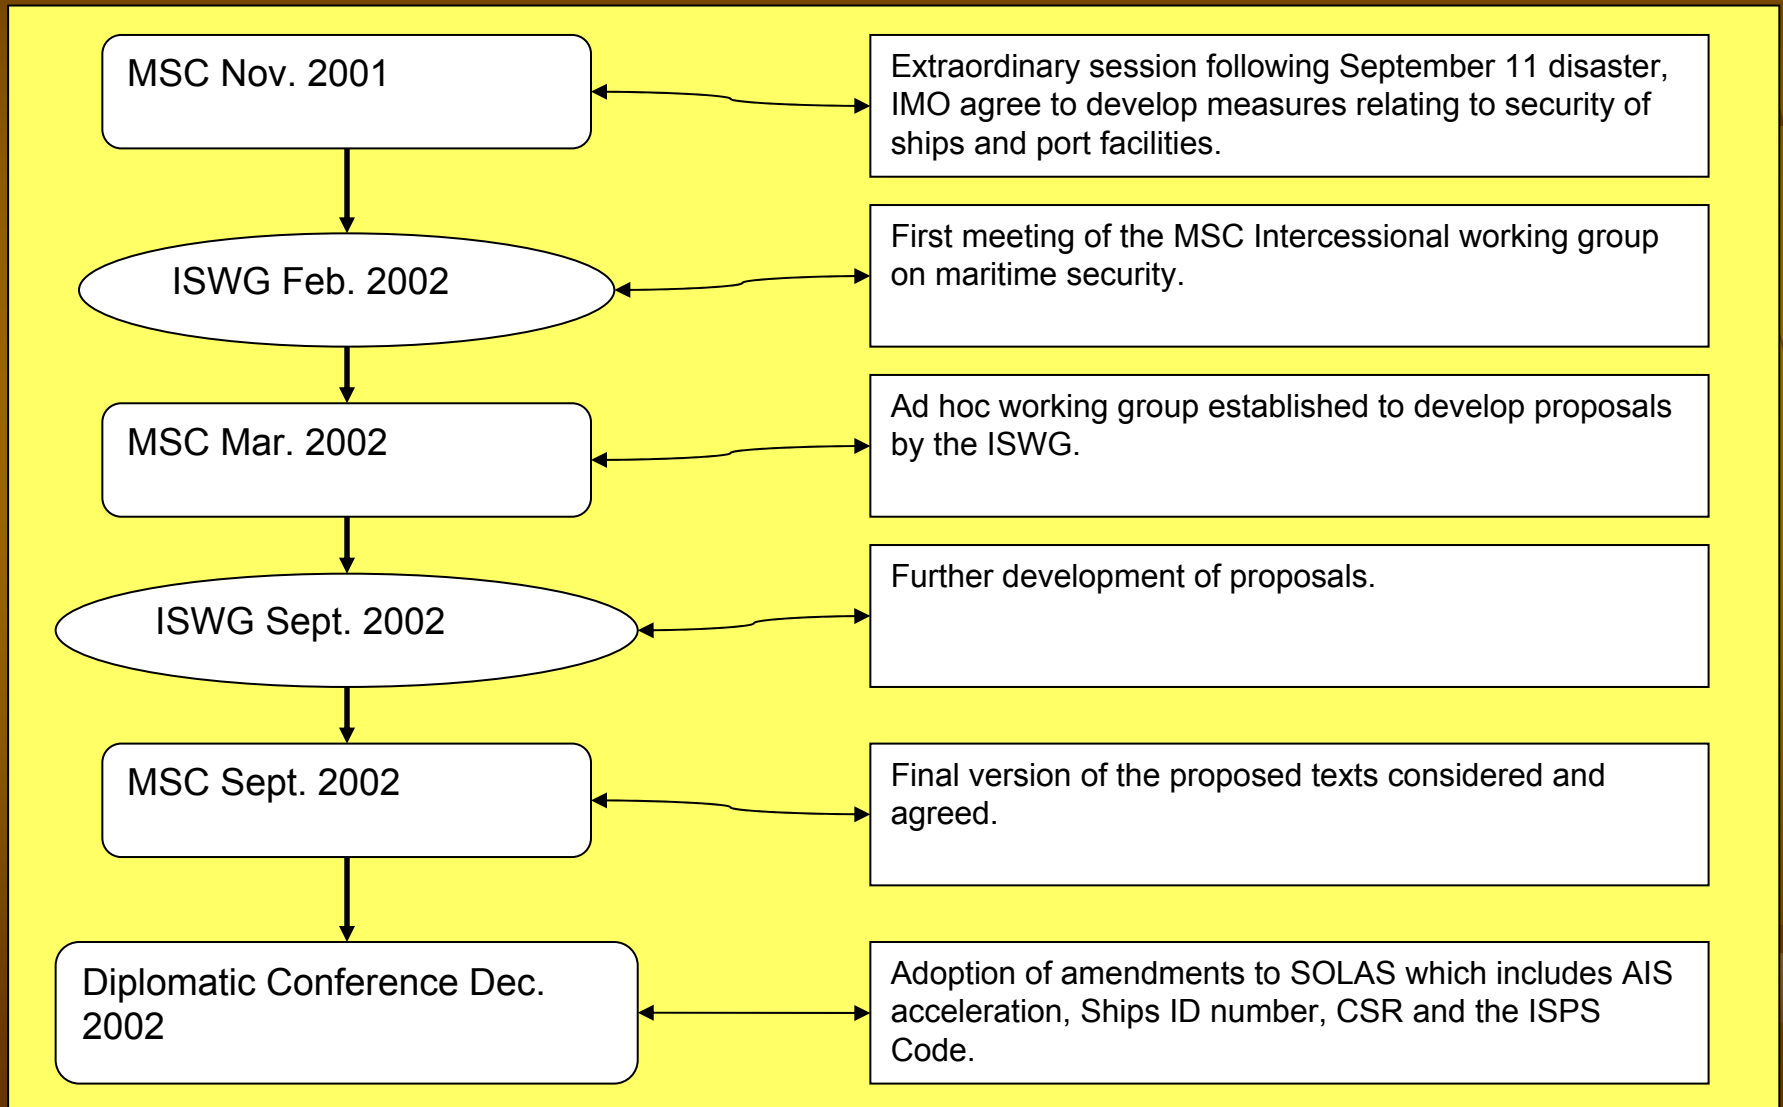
MSC Nov. 2001

Extraordinary session following September 11 disaster, IMO agree to develop measures relating to security of ships and port facilities.

ISWG Feb. 2002

First meeting of the MSC Intercessional working group on maritime security.

MSC Mar. 2002

Ad hoc working group established to develop proposals by the ISWG.

ISWG Sept. 2002

Further development of proposals.

MSC Sept. 2002

Final version of the proposed texts considered and agreed.

Diplomatic Conference Dec. 2002

Adoption of amendments to SOLAS which includes AIS acceleration, Ships ID number, CSR and the ISPS Code.